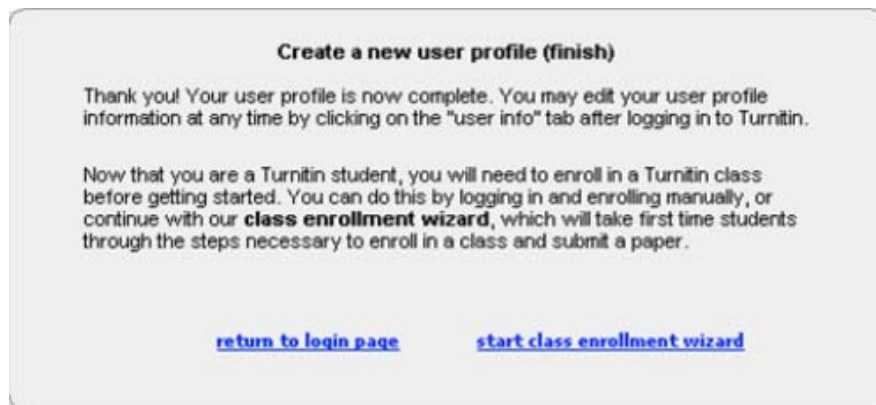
Create a new user profile (finish)

Thank you! Your user profile is now complete. You may edit your user profile information at any time by clicking on the "user info" tab after logging in to Turnitin.

Now that you are a Turnitin student, you will need to enroll in a Turnitin class before getting started. You can do this by logging in and enrolling manually, or continue with our **class enrollment wizard**, which will take first time students through the steps necessary to enroll in a class and submit a paper.

return to login page

start class enrollment wizard